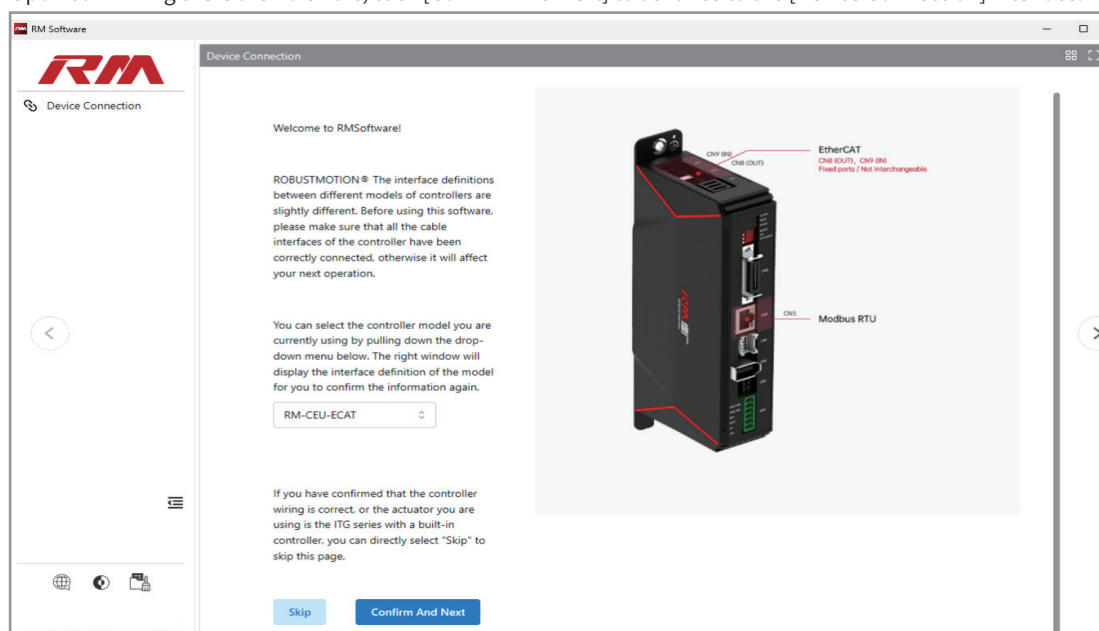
RM Software

Device Connection

Device Connection

Welcome to RMSoftware!

ROBUSTMOTION® The interface definitions between different models of controllers are slightly different. Before using this software, please make sure that all the cable interfaces of the controller have been correctly connected, otherwise it will affect your next operation.

You can select the controller model you are currently using by pulling down the drop-down menu below. The right window will display the interface definition of the model for you to confirm the information again.

RM-CEU-ECAT

If you have confirmed that the controller wiring is correct, or the actuator you are using is the ITG series with a built-in controller, you can directly select "Skip" to skip this page.

Skip

Confirm And Next

CN9 (IN)
CN8 (OUT)
EtherCAT
CN8 (OUT)、CN9 (IN)
Fixed ports / Not interchangeable

CN5
Modbus RTU